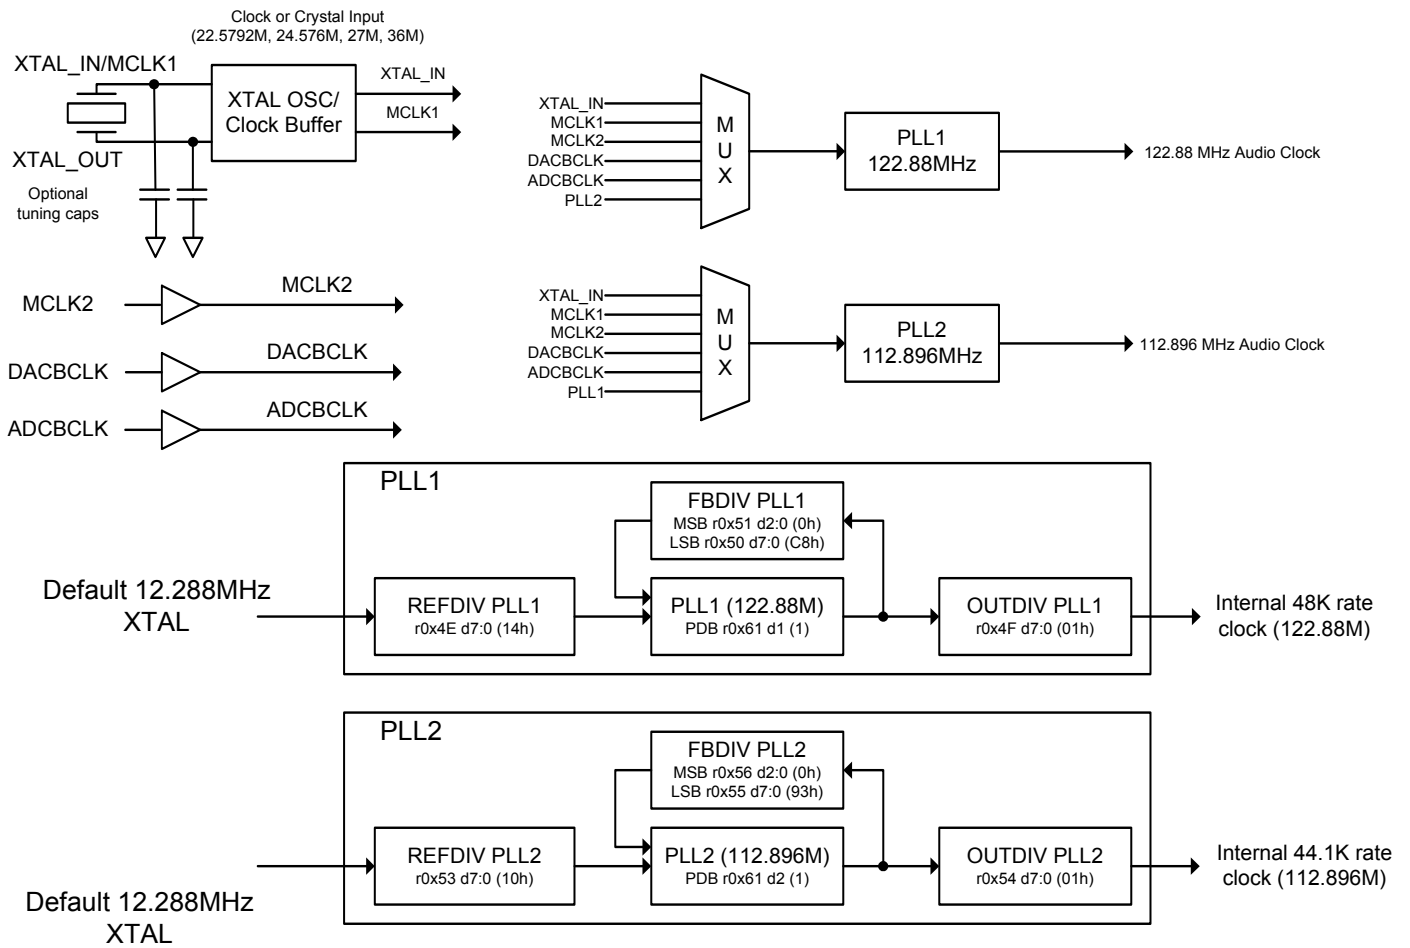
Clock or Crystal Input
(22.5792M, 24.576M, 27M, 36M)

XTAL_IN/MCLK1

XTAL OSC/
Clock Buffer

XTAL_IN

MCLK1

XTAL_OUT

Optional
tuning caps

XTAL_IN
MCLK1
MCLK2
DACBCLK
ADCBCLK
PLL2

M
U
X

PLL1
122.88MHz

122.88 MHz Audio Clock

MCLK2

MCLK2

DACBCLK

DACBCLK

ADCBCLK

ADCBCLK

XTAL_IN
MCLK1
MCLK2
DACBCLK
ADCBCLK
PLL1

M
U
X

PLL2
112.896MHz

112.896 MHz Audio Clock

PLL1

FBDIV PLL1
MSB r0x51 d2:0 (0h)
LSB r0x50 d7:0 (C8h)

Default 12.288MHz
XTAL

REFDIV PLL1
r0x4E d7:0 (14h)

PLL1 (122.88M)
PDB r0x61 d1 (1)

OUTDIV PLL1
r0x4F d7:0 (01h)

Internal 48K rate
clock (122.88M)

PLL2

FBDIV PLL2
MSB r0x56 d2:0 (0h)
LSB r0x55 d7:0 (93h)

REFDIV PLL2
r0x53 d7:0 (10h)

PLL2 (112.896M)
PDB r0x61 d2 (1)

OUTDIV PLL2
r0x54 d7:0 (01h)

Internal 44.1K rate
clock (112.896M)

Default 12.288MHz
XTAL